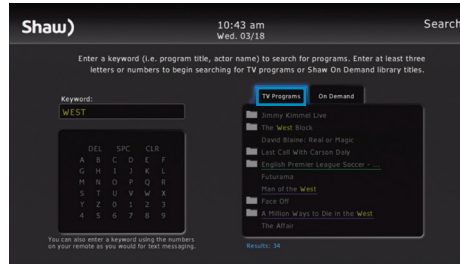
Shaw)

10:43 am
Wed. 03/18

Search

Enter a keyword (i.e. program title, actor name) to search for programs. Enter at least three letters or numbers to begin searching for TV programs or Shaw On Demand library titles.

Keyword:
WEST

| DEL | SPC | CLR |  |  |  |
|---|---|---|---|---|---|
| A | B | C | D | E | F |
| G | H | I | J | K | L |
| M | N | O | P | Q | R |
| S | T | U | V | W | X |
| Y | Z | 0 | 1 | 2 | 3 |
| 4 | 5 | 6 | 7 | 8 | 9 |

You can also enter a keyword using the numbers on your remote as you would for text messaging.

TV Programs
On Demand

Jimmy Kimmel Live
The West Block
David Blaine: Real or Magic
Last Call With Carson Daly
English Premier League Soccer - ...
Futurama
Man of the West
Face Off
A Million Ways to Die in the West
The Affair

Results: 34